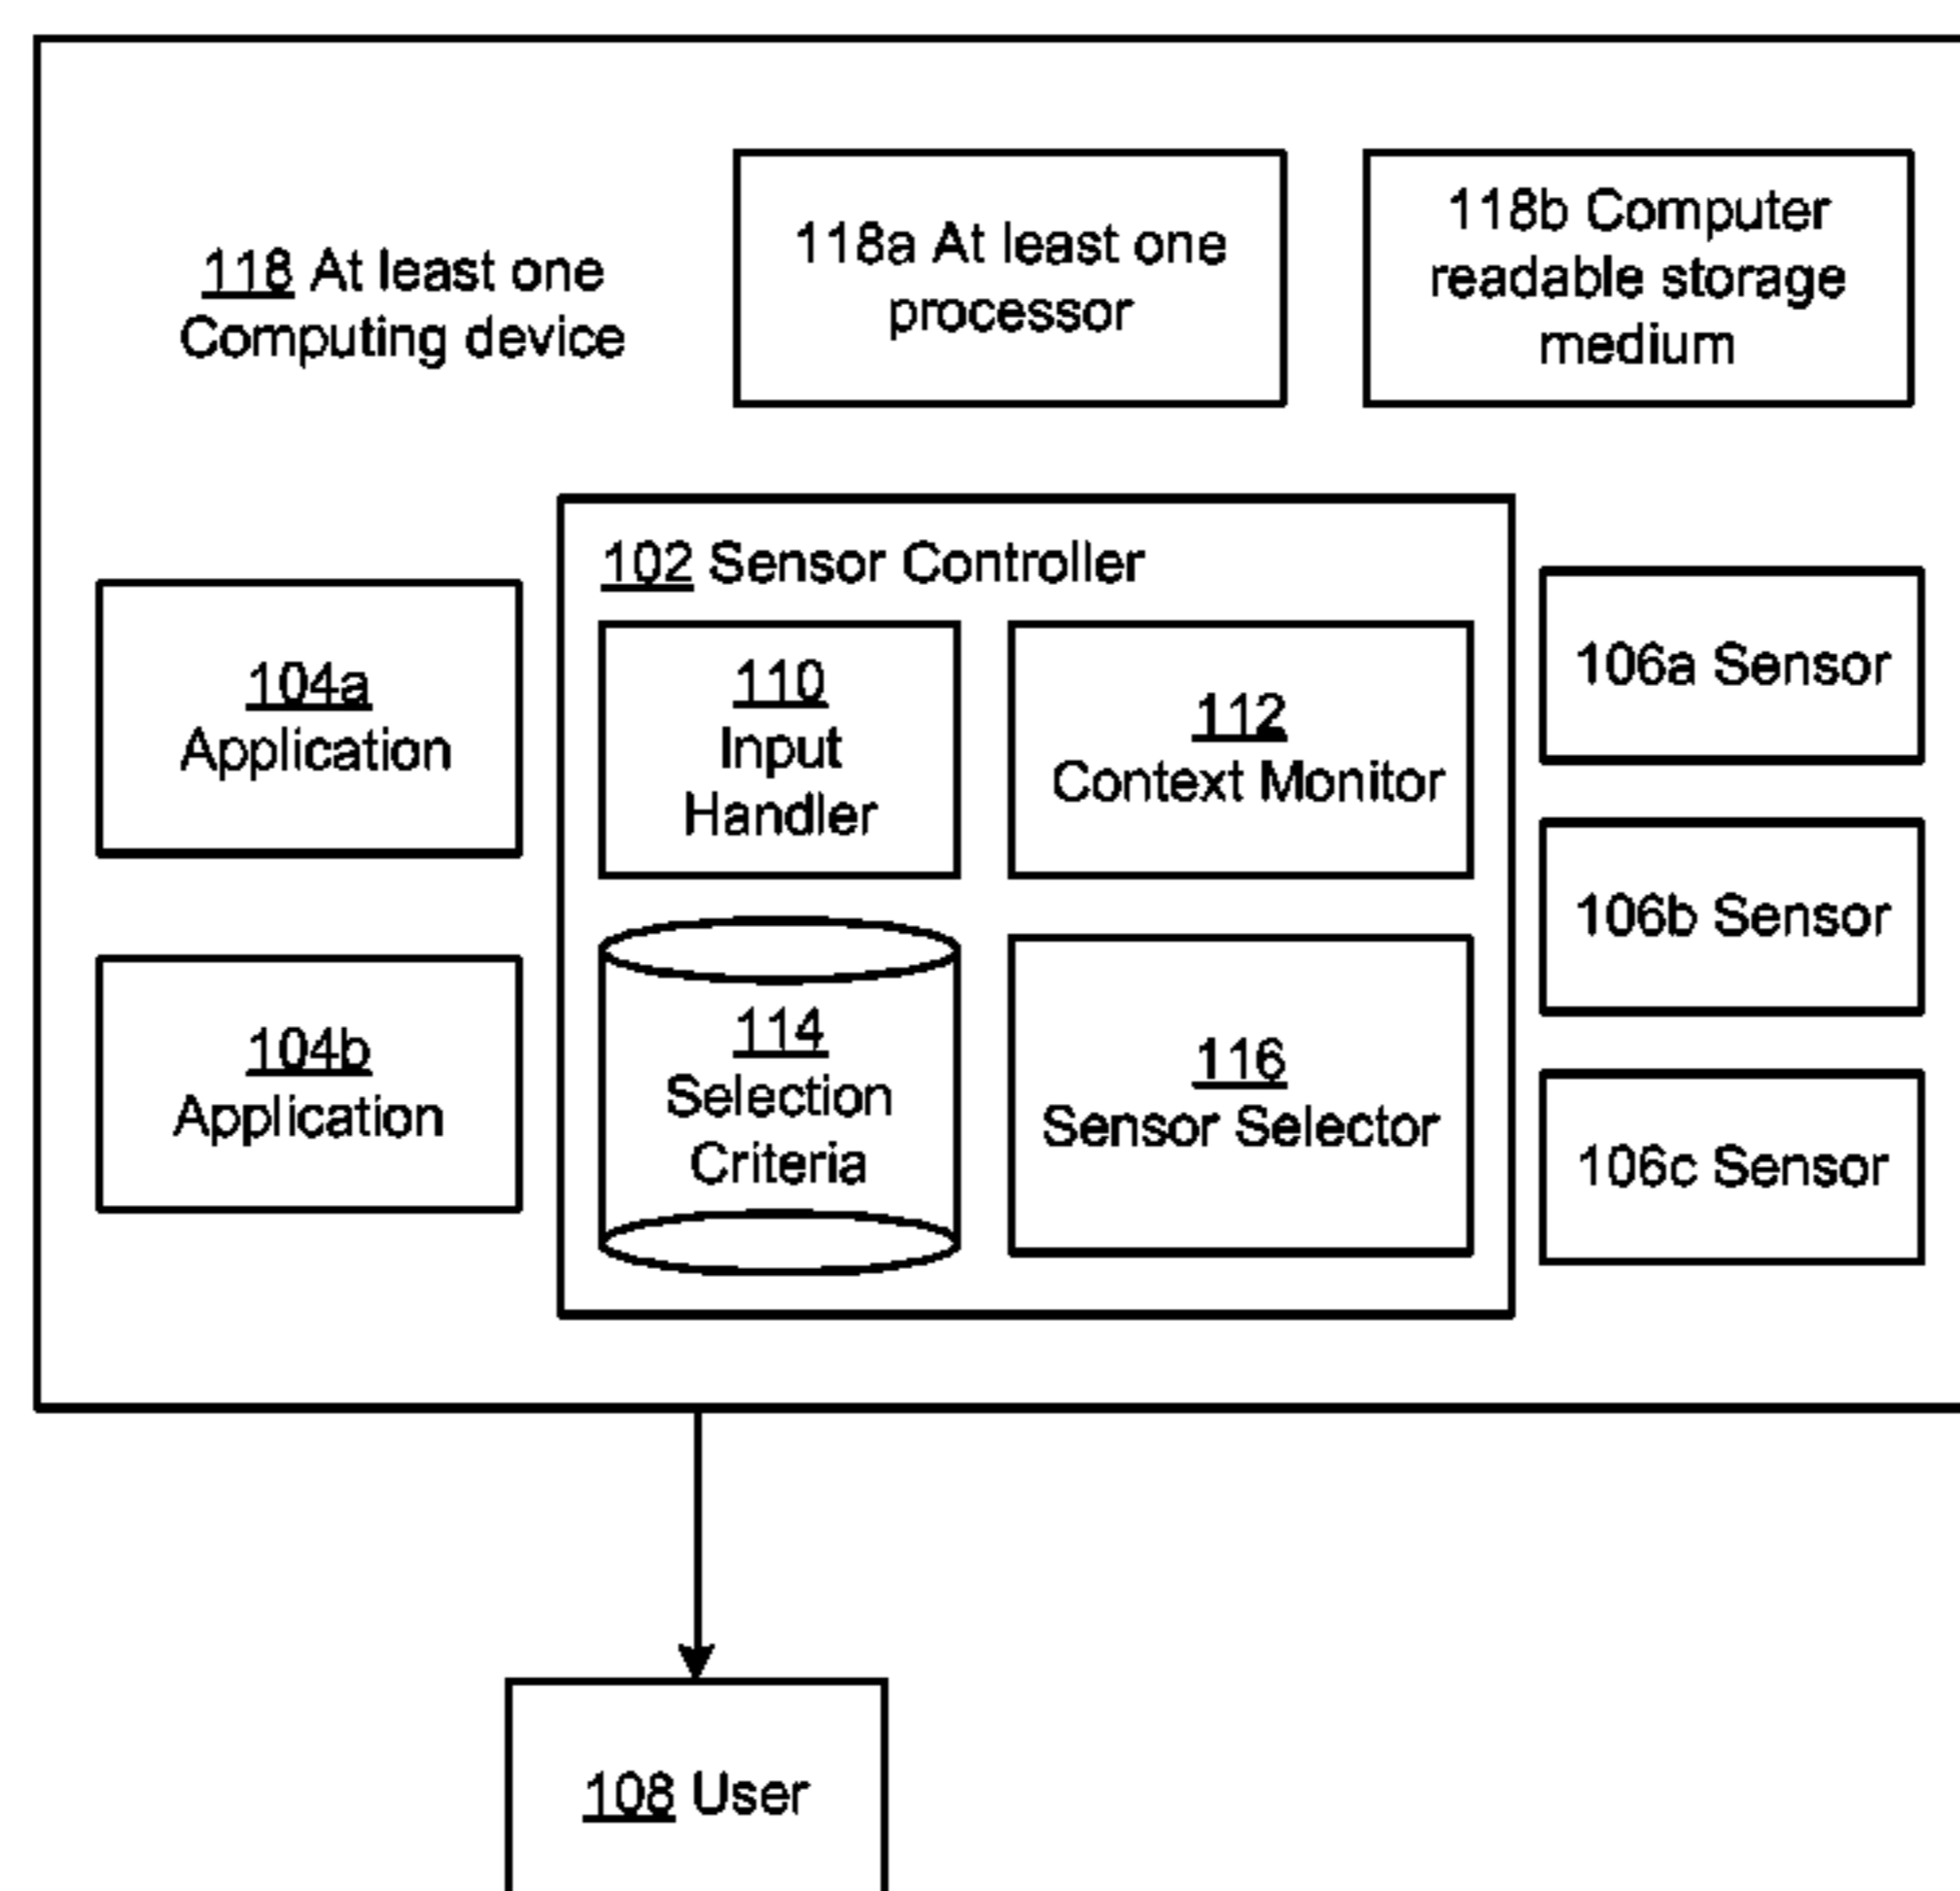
118 At least one Computing device

118a At least one processor

118b Computer readable storage medium

104a Application

104b Application

102 Sensor Controller

110 Input Handler

112 Context Monitor

114 Selection Criteria

116 Sensor Selector

106a Sensor

106b Sensor

106c Sensor

108 User